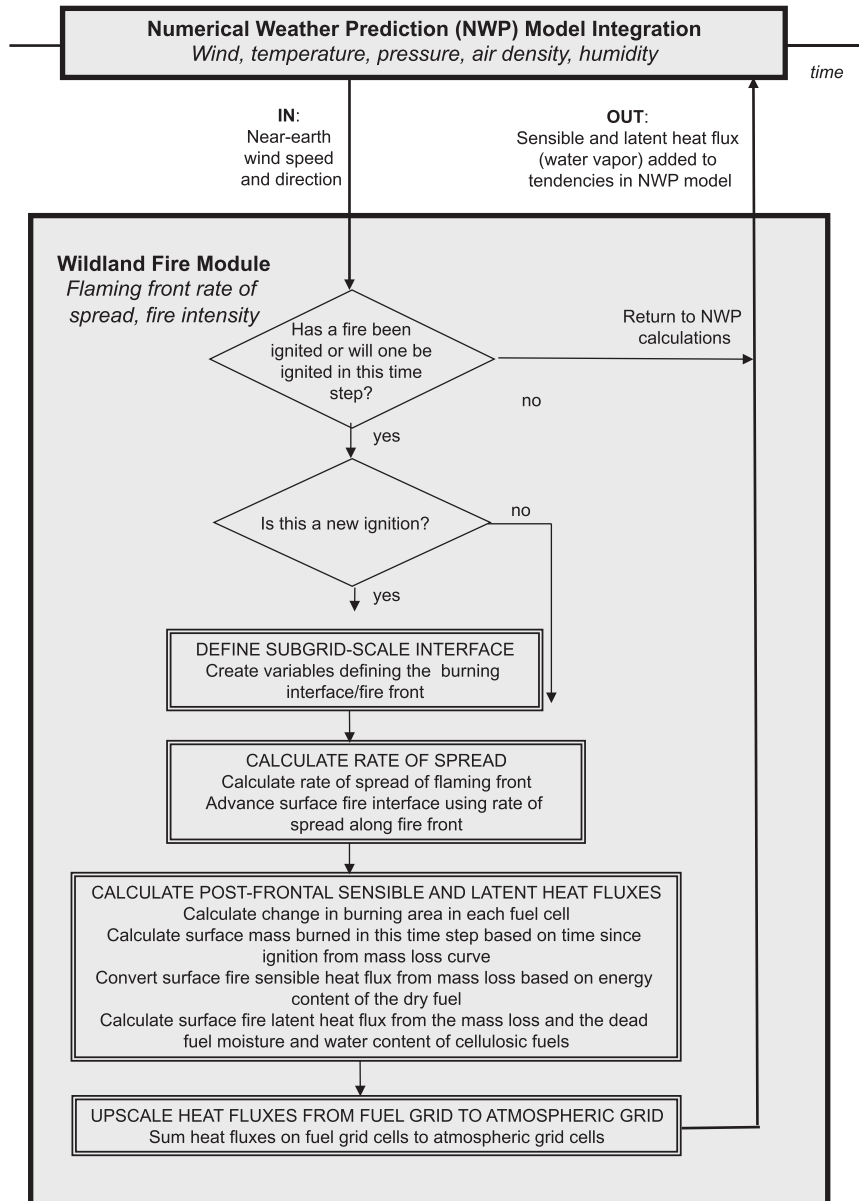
**Numerical Weather Prediction (NWP) Model Integration**
*Wind, temperature, pressure, air density, humidity*

time

**IN**:
Near-earth wind speed and direction

**OUT**:
Sensible and latent heat flux (water vapor) added to tendencies in NWP model

**Wildland Fire Module**
*Flaming front rate of spread, fire intensity*

Has a fire been ignited or will one be ignited in this time step?

Return to NWP calculations

no

yes

Is this a new ignition?

no

yes

DEFINE SUBGRID-SCALE INTERFACE
Create variables defining the burning interface/fire front

CALCULATE RATE OF SPREAD
Calculate rate of spread of flaming front
Advance surface fire interface using rate of spread along fire front

CALCULATE POST-FRONTAL SENSIBLE AND LATENT HEAT FLUXES
Calculate change in burning area in each fuel cell
Calculate surface mass burned in this time step based on time since ignition from mass loss curve
Convert surface fire sensible heat flux from mass loss based on energy content of the dry fuel
Calculate surface fire latent heat flux from the mass loss and the dead fuel moisture and water content of cellulosic fuels

UPSCALE HEAT FLUXES FROM FUEL GRID TO ATMOSPHERIC GRID
Sum heat fluxes on fuel grid cells to atmospheric grid cells